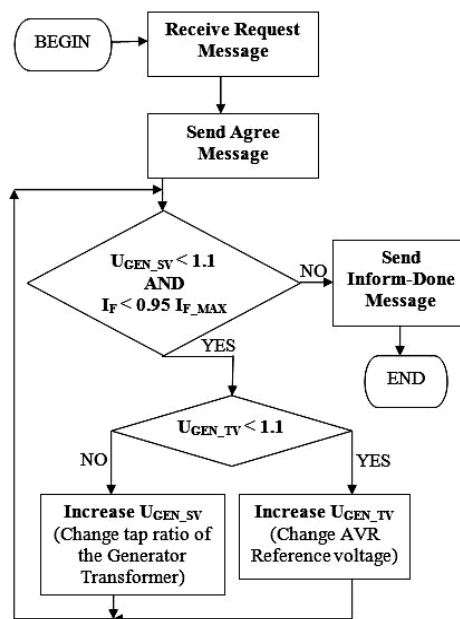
BEGIN

Receive Request Message

Send Agree Message

$U_{GEN\_SV} < 1.1$ AND $I_F < 0.95\ I_{F\_MAX}$

NO

Send Inform-Done Message

END

YES

$U_{GEN\_TV} < 1.1$

NO

YES

Increase $U_{GEN\_SV}$ (Change tap ratio of the Generator Transformer)

Increase $U_{GEN\_TV}$ (Change AVR Reference voltage)